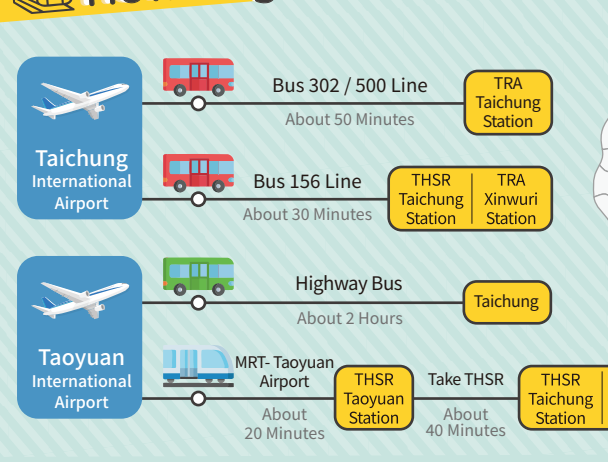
Taichung International Airport

Bus 302 / 500 Line
About 50 Minutes
TRA Taichung Station

Bus 156 Line
About 30 Minutes
THSR Taichung Station
TRA Xinwuri Station

Taoyuan International Airport

Highway Bus
About 2 Hours
Taichung

MRT- Taoyuan Airport
About 20 Minutes
THSR Taoyuan Station
Take THSR
About 40 Minutes
THSR Taichung Station